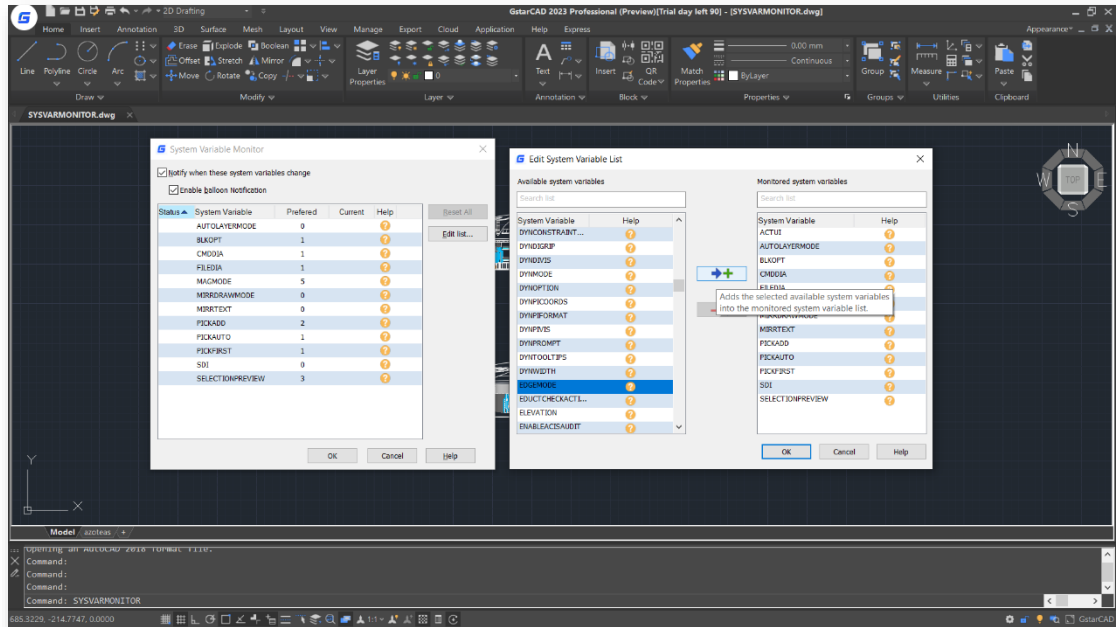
2D Drafting
GstarCAD 2023 Professional (Preview)[Trial day left 90] - [SYSVARMONITOR.dwg]
Home Insert Annotation 3D Surface Mesh Layout View Manage Export Cloud Application Help Express
Appearance
Line Polyline Circle Arc
Erase Explode Boolean
Offset Stretch Mirror
Move Rotate Copy
Layer Properties
Text
Insert
QR Code
Match Properties
0.00 mm
Continuous
ByLayer
Group
Measure
Paste
Draw Modify Layer Annotation Block Properties Groups Utilities Clipboard
SYSVARMONITOR.dwg

System Variable Monitor
Notify when these system variables change
Enable balloon Notification

| Status | System Variable | Prefered | Current | Help |
|---|---|---|---|---|
| | AUTOLAYERMODE | 0 | | ? |
| | BLKOPT | 1 | | ? |
| | CMDDIA | 1 | | ? |
| | FILEDIA | 1 | | ? |
| | MAGMODE | 5 | | ? |
| | MIRRDRAWMODE | 0 | | ? |
| | MIRRTEXT | 0 | | ? |
| | PICKADD | 2 | | ? |
| | PICKAUTO | 1 | | ? |
| | PICKFIRST | 1 | | ? |
| | SDI | 0 | | ? |
| | SELECTIONPREVIEW | 3 | | ? |

Reset All
Edit list...
OK Cancel Help

Edit System Variable List
Available system variables
Search list

| System Variable | Help |
|---|---|
| DYNCONSTRAINT... | ? |
| DYNDIGRIP | ? |
| DYNDIVIS | ? |
| DYNMODE | ? |
| DYNOPTION | ? |
| DYNPICOORDS | ? |
| DYNPIFORMAT | ? |
| DYNPIVIS | ? |
| DYNPROMPT | ? |
| DYNTOOLTIPS | ? |
| DYNWIDTH | ? |
| EDGEMODE | ? |
| EDUCTCHECKACTI... | ? |
| ELEVATION | ? |
| ENABLEACISAUDIT | ? |

Adds the selected available system variables into the monitored system variable list.

Monitored system variables
Search list

| System Variable | Help |
|---|---|
| ACTUI | ? |
| AUTOLAYERMODE | ? |
| BLKOPT | ? |
| CMDDIA | ? |
| FILEDIA | ? |
| MIRRDRAWMODE | ? |
| MIRRTEXT | ? |
| PICKADD | ? |
| PICKAUTO | ? |
| PICKFIRST | ? |
| SDI | ? |
| SELECTIONPREVIEW | ? |

OK Cancel Help

N
W TOP E
S
Y
X
Model azoteas
Opening an AutoCAD 2018 format file.
Command:
Command:
Command:
Command: SYSVARMONITOR
685.3229, -214.7747, 0.0000
GstarCAD